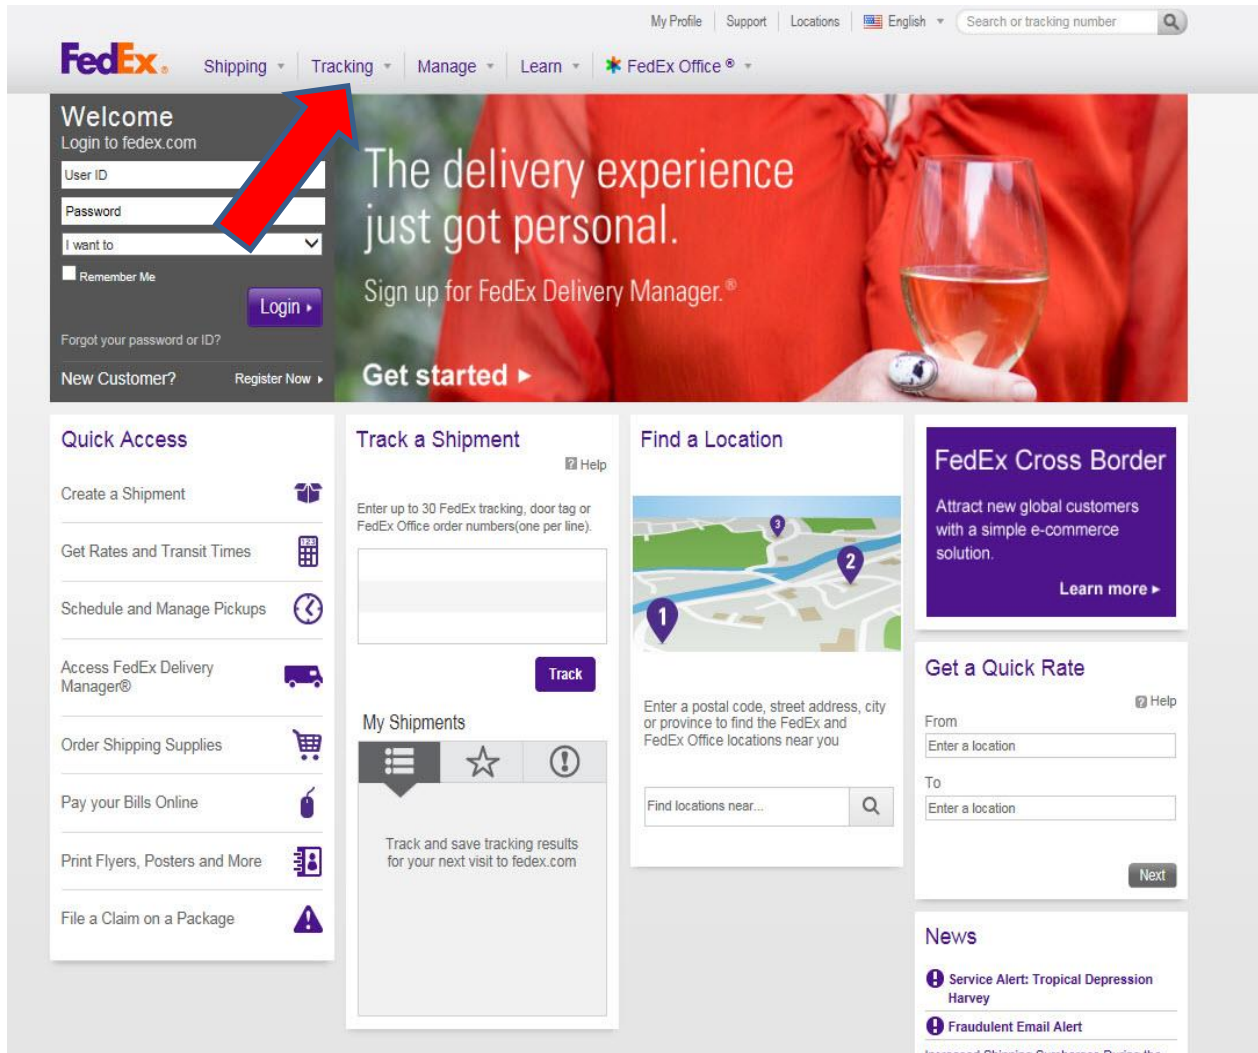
My Profile | Support | Locations | English | Search or tracking number

FedEx. Shipping Tracking Manage Learn FedEx Office ®

Welcome
Login to fedex.com
User ID
Password
I want to
Remember Me
Login
Forgot your password or ID?
New Customer? Register Now

The delivery experience just got personal.
Sign up for FedEx Delivery Manager.®
Get started

Quick Access
Create a Shipment
Get Rates and Transit Times
Schedule and Manage Pickups
Access FedEx Delivery Manager®
Order Shipping Supplies
Pay your Bills Online
Print Flyers, Posters and More
File a Claim on a Package

Track a Shipment
Help
Enter up to 30 FedEx tracking, door tag or FedEx Office order numbers(one per line).
Track
My Shipments
Track and save tracking results for your next visit to fedex.com

Find a Location
Enter a postal code, street address, city or province to find the FedEx and FedEx Office locations near you
Find locations near...

FedEx Cross Border
Attract new global customers with a simple e-commerce solution.
Learn more

Get a Quick Rate
Help
From
Enter a location
To
Enter a location
Next

News
Service Alert: Tropical Depression Harvey
Fraudulent Email Alert
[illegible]